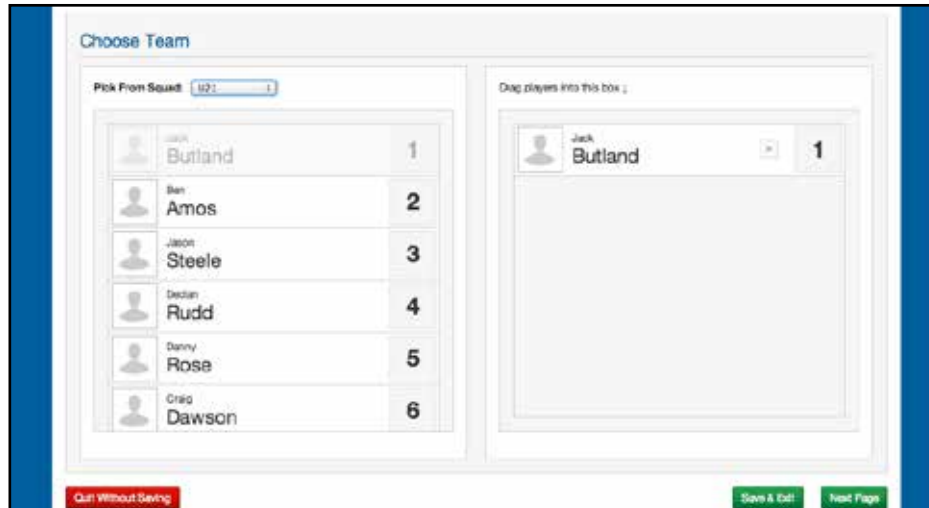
Choose Team

Pick From Squad: U21

Jack
Butland
1

Ben
Amos
2

Jason
Steele
3

Declan
Rudd
4

Danny
Rose
5

Craig
Dawson
6

Drag players into this box :

Jack
Butland
1

Quit Without Saving

Save & Exit

Next Page